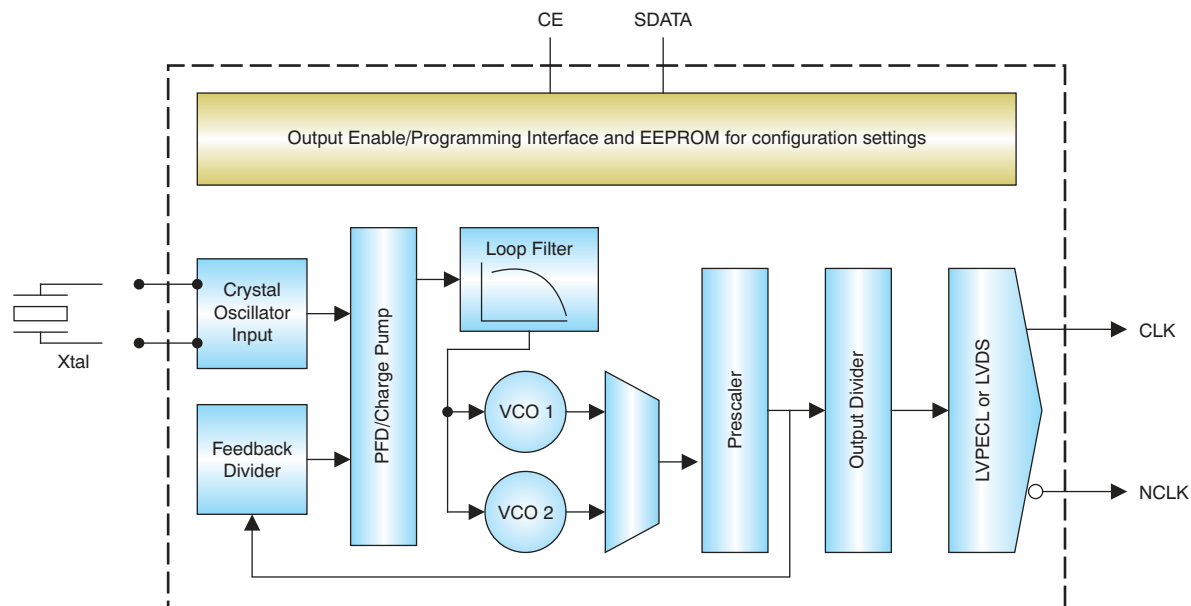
CE
SDATA

Output Enable/Programming Interface and EEPROM for configuration settings

Xtal

Crystal Oscillator Input

Feedback Divider

PFD/Charge Pump

Loop Filter

VCO 1

VCO 2

Prescaler

Output Divider

LVPECL or LVDS

CLK

NCLK